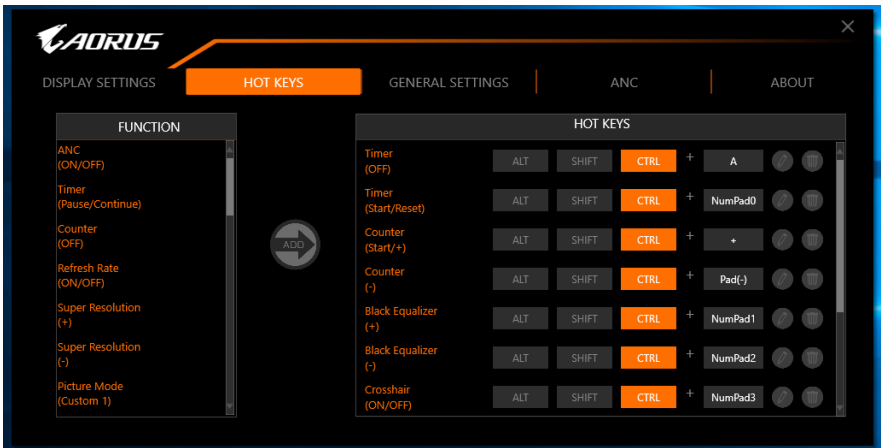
AORUS

DISPLAY SETTINGS | HOT KEYS | GENERAL SETTINGS | ANC | ABOUT

FUNCTION

ANC (ON/OFF)
Timer (Pause/Continue)
Counter (OFF)
Refresh Rate (ON/OFF)
Super Resolution (+)
Super Resolution (-)
Picture Mode (Custom 1)

ADD

HOT KEYS

| | | | | | |
|---|---|---|---|---|---|
| Timer (OFF) | ALT | SHIFT | CTRL | + | A |
| Timer (Start/Reset) | ALT | SHIFT | CTRL | + | NumPad0 |
| Counter (Start/+) | ALT | SHIFT | CTRL | + | + |
| Counter (-) | ALT | SHIFT | CTRL | + | Pad(-) |
| Black Equalizer (+) | ALT | SHIFT | CTRL | + | NumPad1 |
| Black Equalizer (-) | ALT | SHIFT | CTRL | + | NumPad2 |
| Crosshair (ON/OFF) | ALT | SHIFT | CTRL | + | NumPad3 |